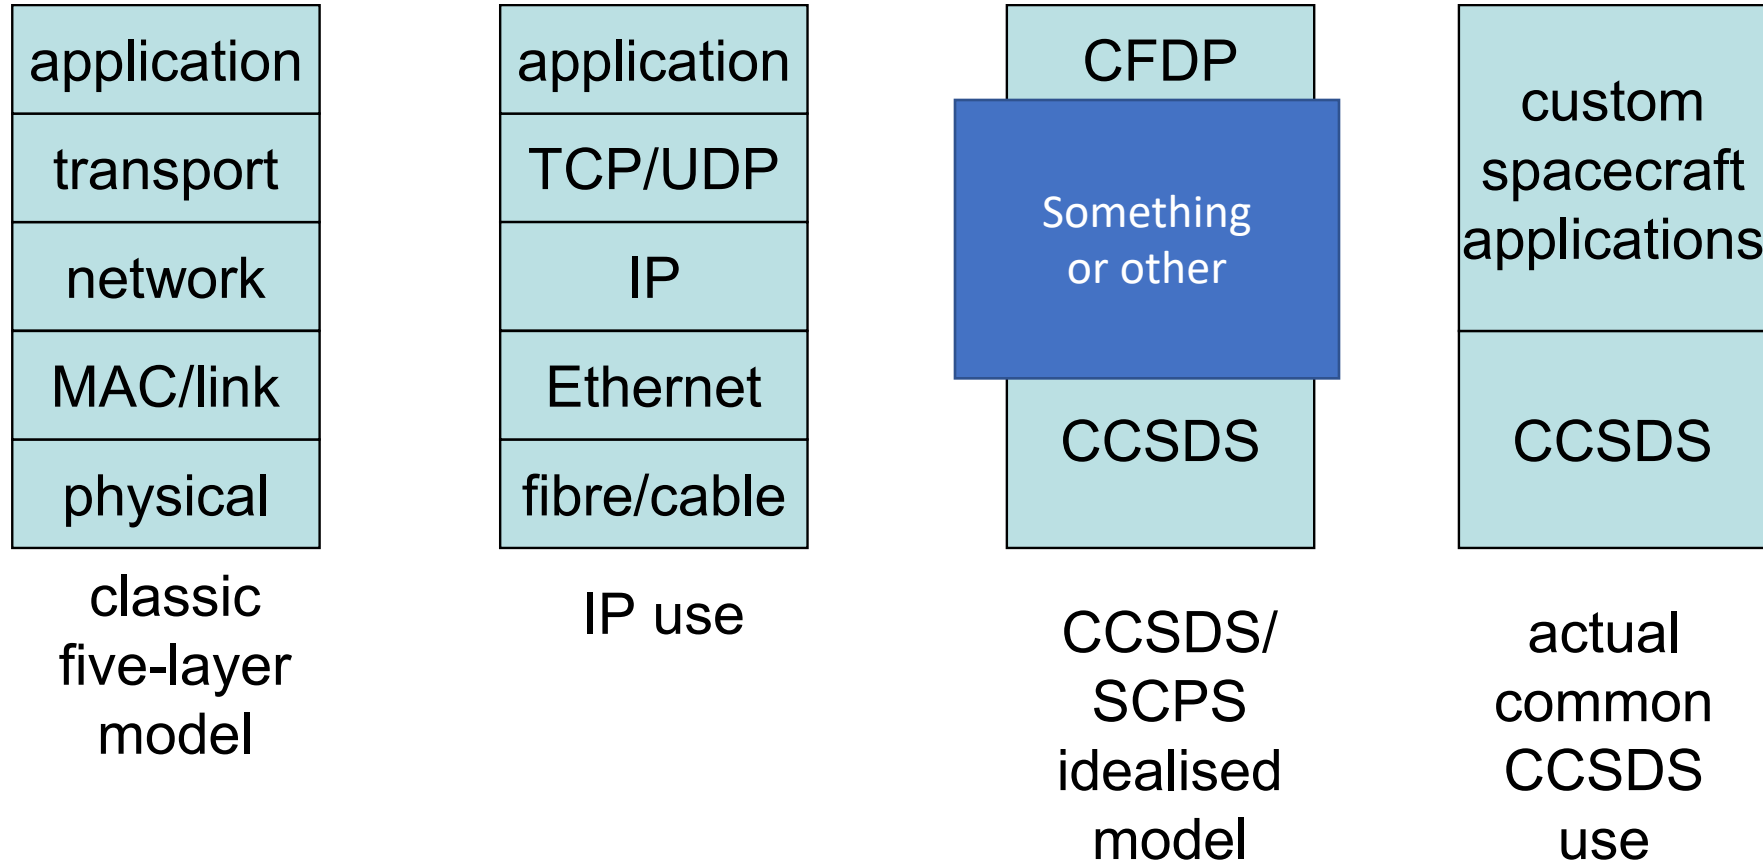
application
transport
network
MAC/link
physical

classic five-layer model

application
TCP/UDP
IP
Ethernet
fibre/cable

IP use

CFDP
Something or other
CCSDS

CCSDS/ SCPS idealised model

custom spacecraft applications
CCSDS

actual common CCSDS use